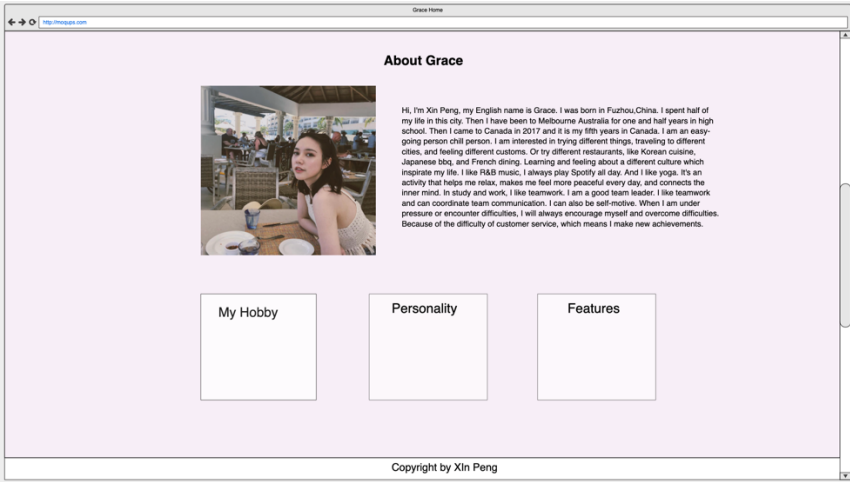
Grace Home

http://moqups.com

About Grace

Hi, I'm Xin Peng, my English name is Grace. I was born in Fuzhou,China. I spent half of my life in this city. Then I have been to Melbourne Australia for one and half years in high school. Then I came to Canada in 2017 and it is my fifth years in Canada. I am an easy-going person chill person. I am interested in trying different things, traveling to different cities, and feeling different customs. Or try different restaurants, like Korean cuisine, Japanese bbq, and French dining. Learning and feeling about a different culture which inspirate my life. I like R&B music, I always play Spotify all day. And I like yoga. It's an activity that helps me relax, makes me feel more peaceful every day, and connects the inner mind. In study and work, I like teamwork. I am a good team leader. I like teamwork and can coordinate team communication. I can also be self-motive. When I am under pressure or encounter difficulties, I will always encourage myself and overcome difficulties. Because of the difficulty of customer service, which means I make new achievements.

My Hobby

Personality

Features

Copyright by XIn Peng